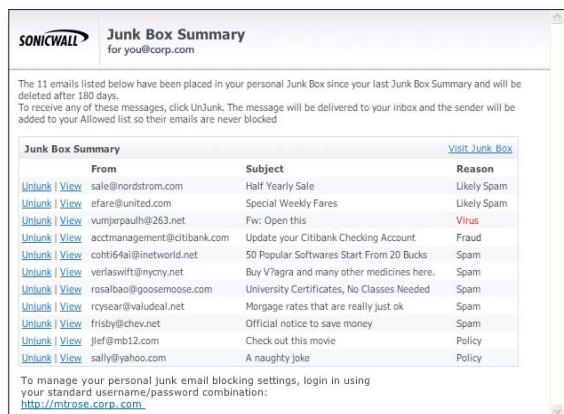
SONICWALL

Junk Box Summary
for you@corp.com

The 11 emails listed below have been placed in your personal Junk Box since your last Junk Box Summary and will be deleted after 180 days.
To receive any of these messages, click UnJunk. The message will be delivered to your inbox and the sender will be added to your Allowed list so their emails are never blocked

Junk Box Summary Visit Junk Box

| | From | Subject | Reason |
|---|---|---|---|
| Unjunk \| View | sale@nordstrom.com | Half Yearly Sale | Likely Spam |
| Unjunk \| View | efare@united.com | Special Weekly Fares | Likely Spam |
| Unjunk \| View | vumjxrpaulh@263.net | Fw: Open this | Virus |
| Unjunk \| View | acctmanagement@citibank.com | Update your Citibank Checking Account | Fraud |
| Unjunk \| View | cohti64ai@inetworld.net | 50 Popular Softwares Start From 20 Bucks | Spam |
| Unjunk \| View | verlaswift@nycny.net | Buy V?agra and many other medicines here. | Spam |
| Unjunk \| View | rosalbao@goosemoose.com | University Certificates, No Classes Needed | Spam |
| Unjunk \| View | rcysear@valudeal.net | Morgage rates that are really just ok | Spam |
| Unjunk \| View | frisby@chev.net | Official notice to save money | Spam |
| Unjunk \| View | jlef@mb12.com | Check out this movie | Policy |
| Unjunk \| View | sally@yahoo.com | A naughty joke | Policy |

To manage your personal junk email blocking settings, login in using your standard username/password combination:
http://mtrose.corp. com